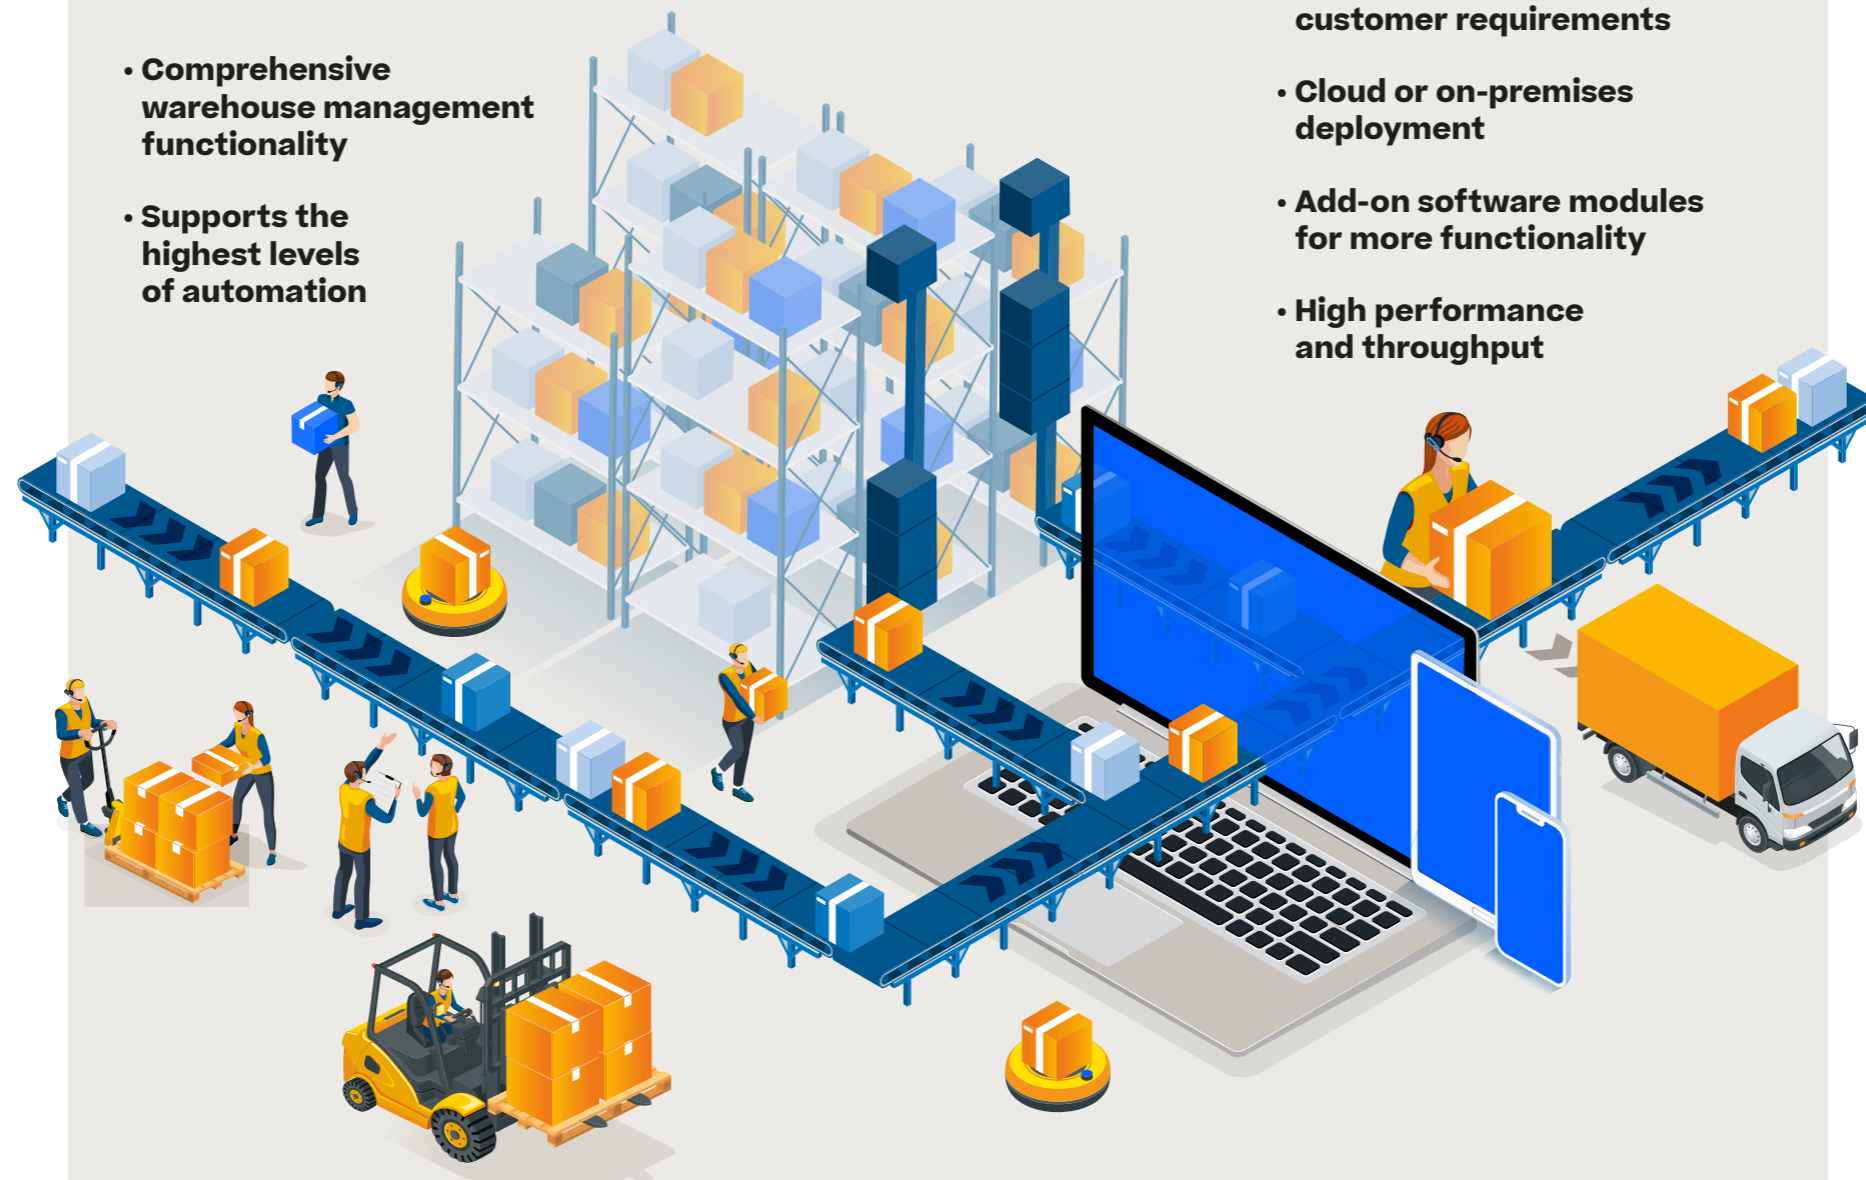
• Comprehensive warehouse management functionality

• Supports the highest levels of automation

customer requirements

• Cloud or on-premises deployment

• Add-on software modules for more functionality

• High performance and throughput